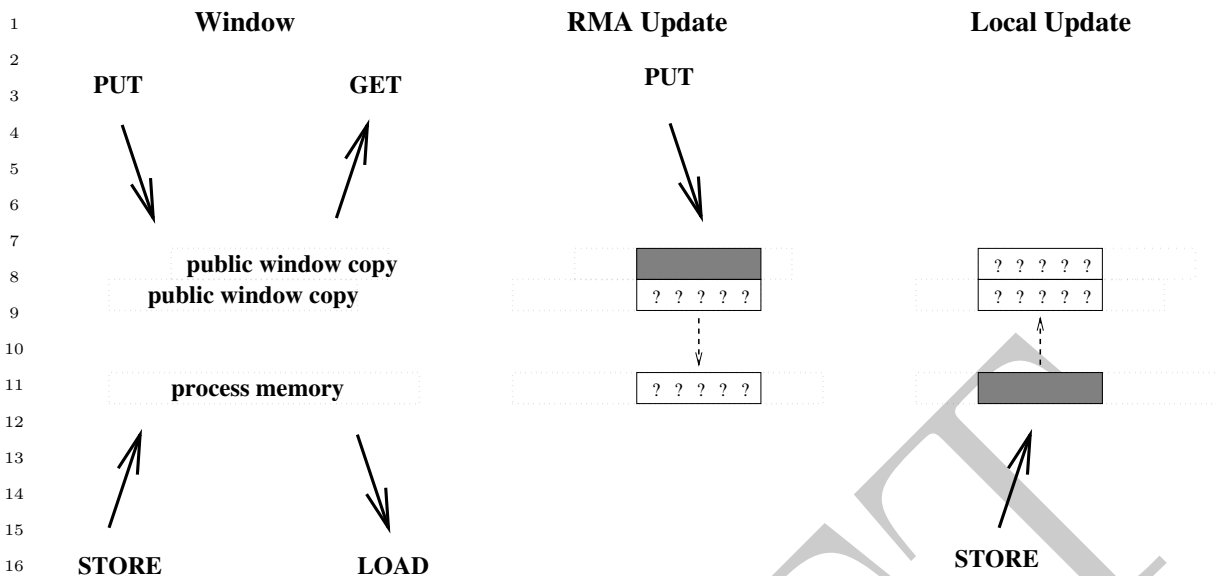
1
2
3
4
5
6
7
8
9
10
11
12
13
14
15
16

Window

RMA Update

Local Update

PUT

GET

PUT

public window copy
public window copy

? ? ? ? ?

? ? ? ? ?
? ? ? ? ?

process memory

? ? ? ? ?

STORE

LOAD

STORE